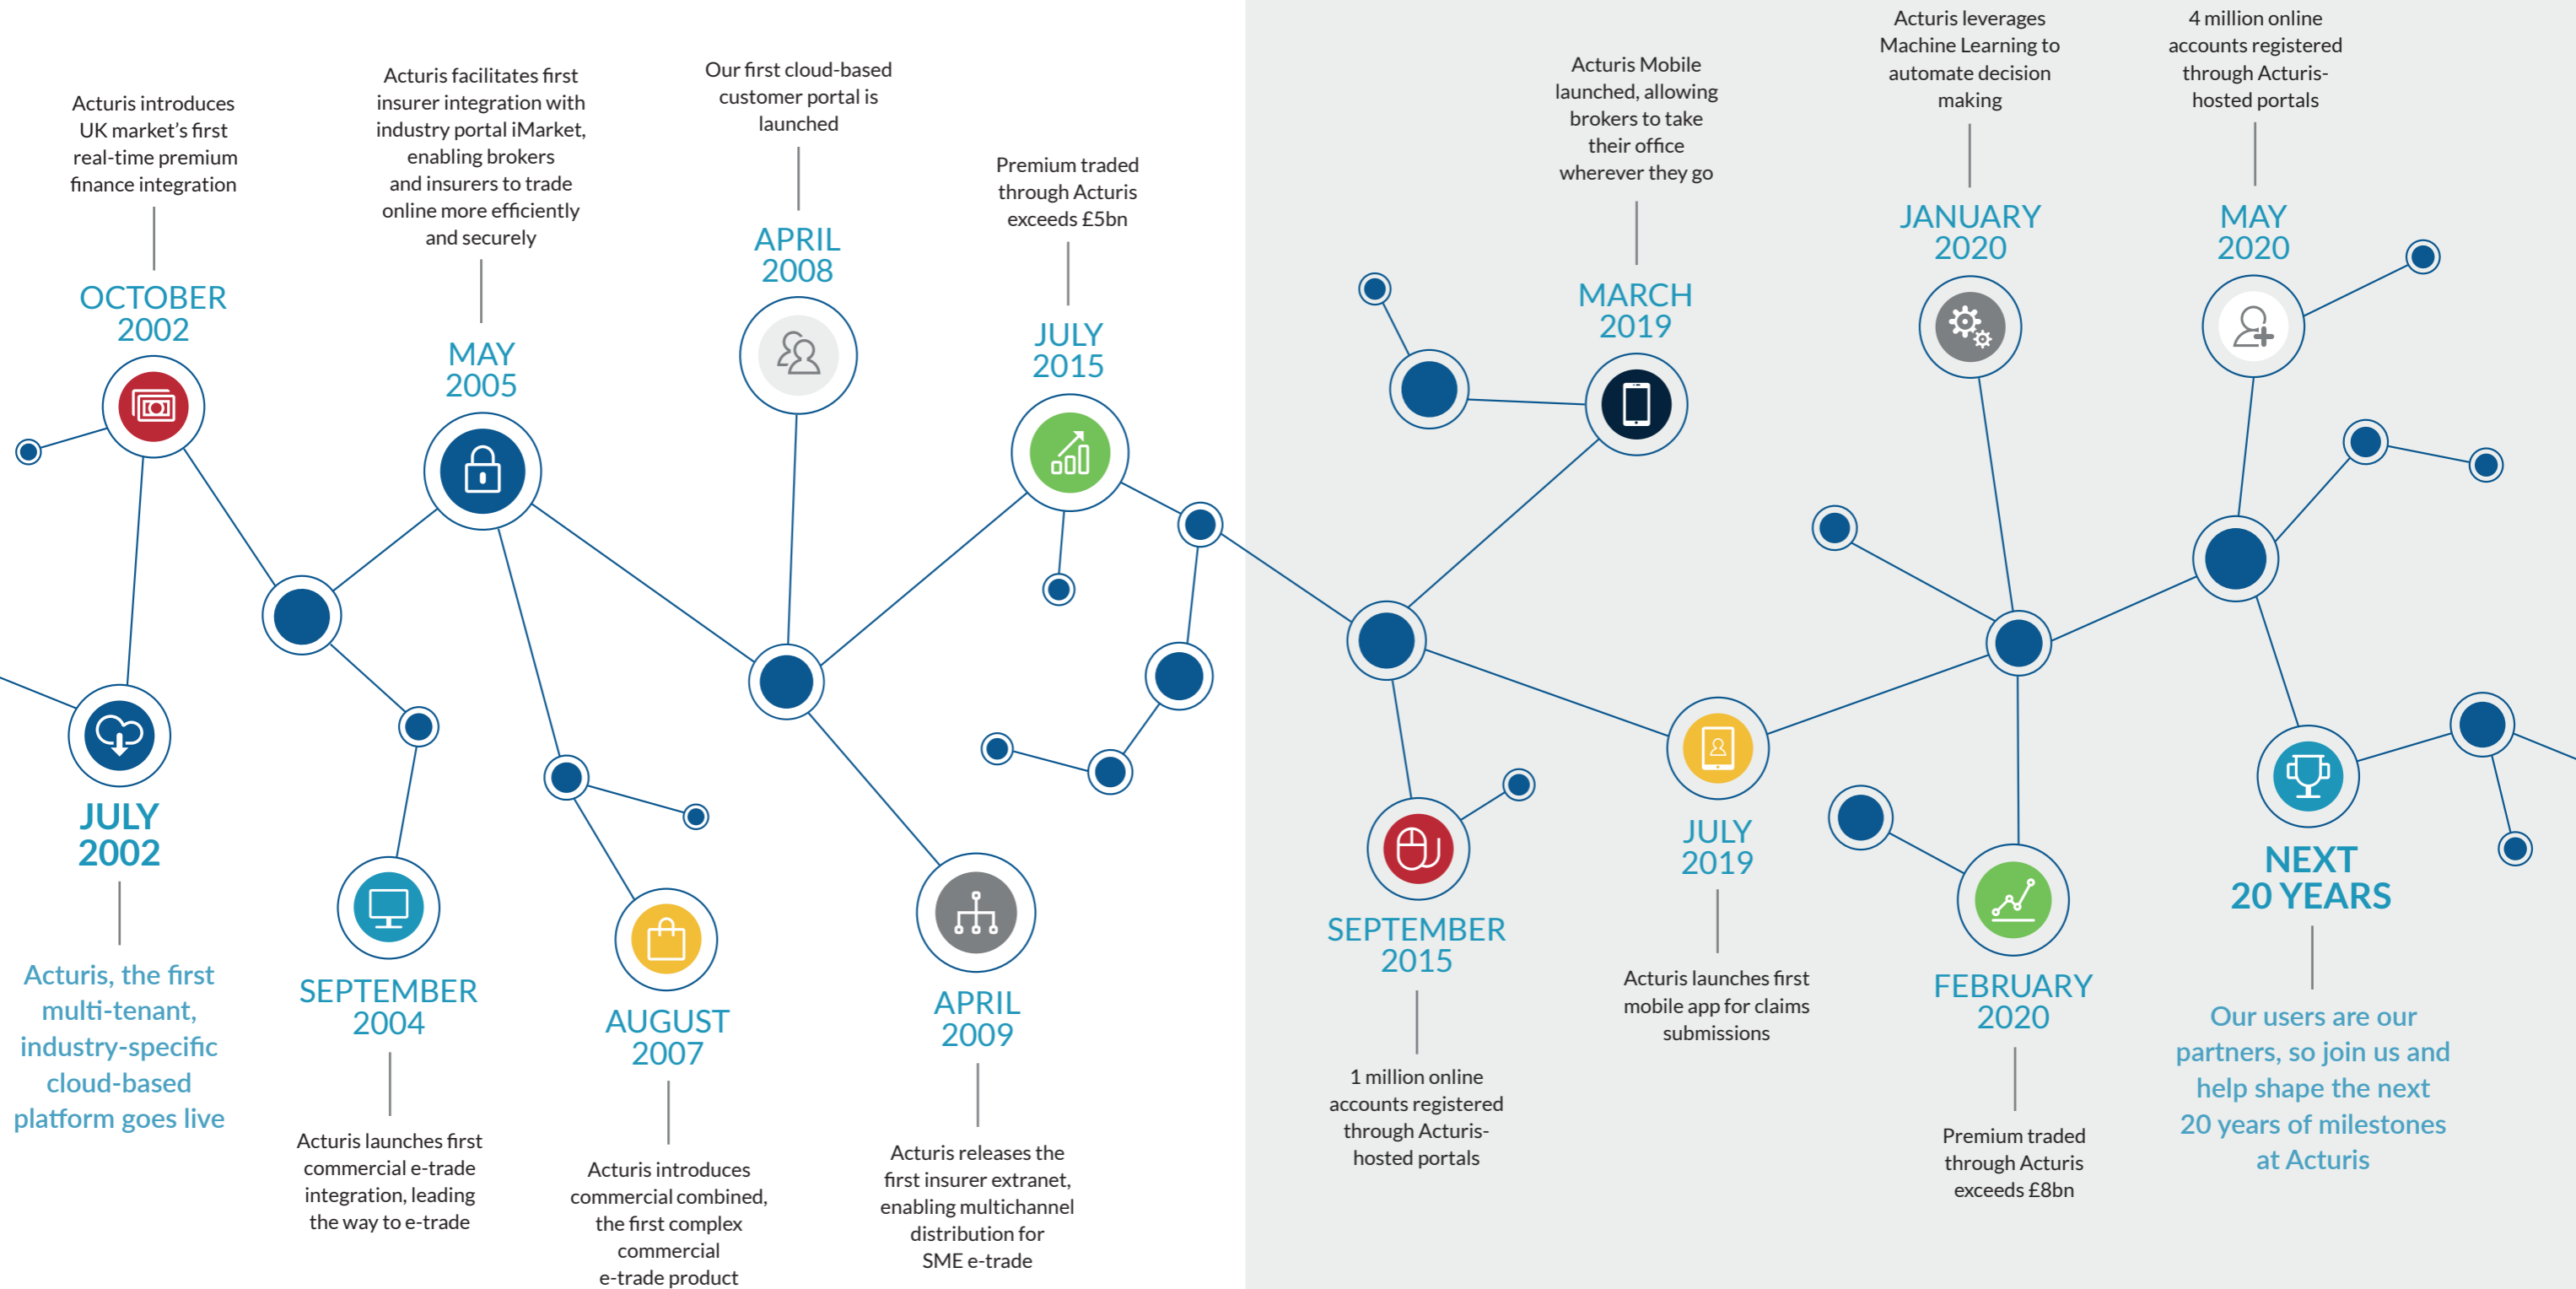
Acturis introduces UK market's first real-time premium finance integration

OCTOBER 2002

Acturis facilitates first insurer integration with industry portal iMarket, enabling brokers and insurers to trade online more efficiently and securely

MAY 2005

Our first cloud-based customer portal is launched

APRIL 2008

Premium traded through Acturis exceeds £5bn

JULY 2015

Acturis Mobile launched, allowing brokers to take their office wherever they go

MARCH 2019

Acturis leverages Machine Learning to automate decision making

JANUARY 2020

4 million online accounts registered through Acturis-hosted portals

MAY 2020

JULY 2002

Acturis, the first multi-tenant, industry-specific cloud-based platform goes live

SEPTEMBER 2004

Acturis launches first commercial e-trade integration, leading the way to e-trade

AUGUST 2007

Acturis introduces commercial combined, the first complex commercial e-trade product

APRIL 2009

Acturis releases the first insurer extranet, enabling multichannel distribution for SME e-trade

SEPTEMBER 2015

1 million online accounts registered through Acturis-hosted portals

JULY 2019

Acturis launches first mobile app for claims submissions

FEBRUARY 2020

Premium traded through Acturis exceeds £8bn

NEXT 20 YEARS

Our users are our partners, so join us and help shape the next 20 years of milestones at Acturis